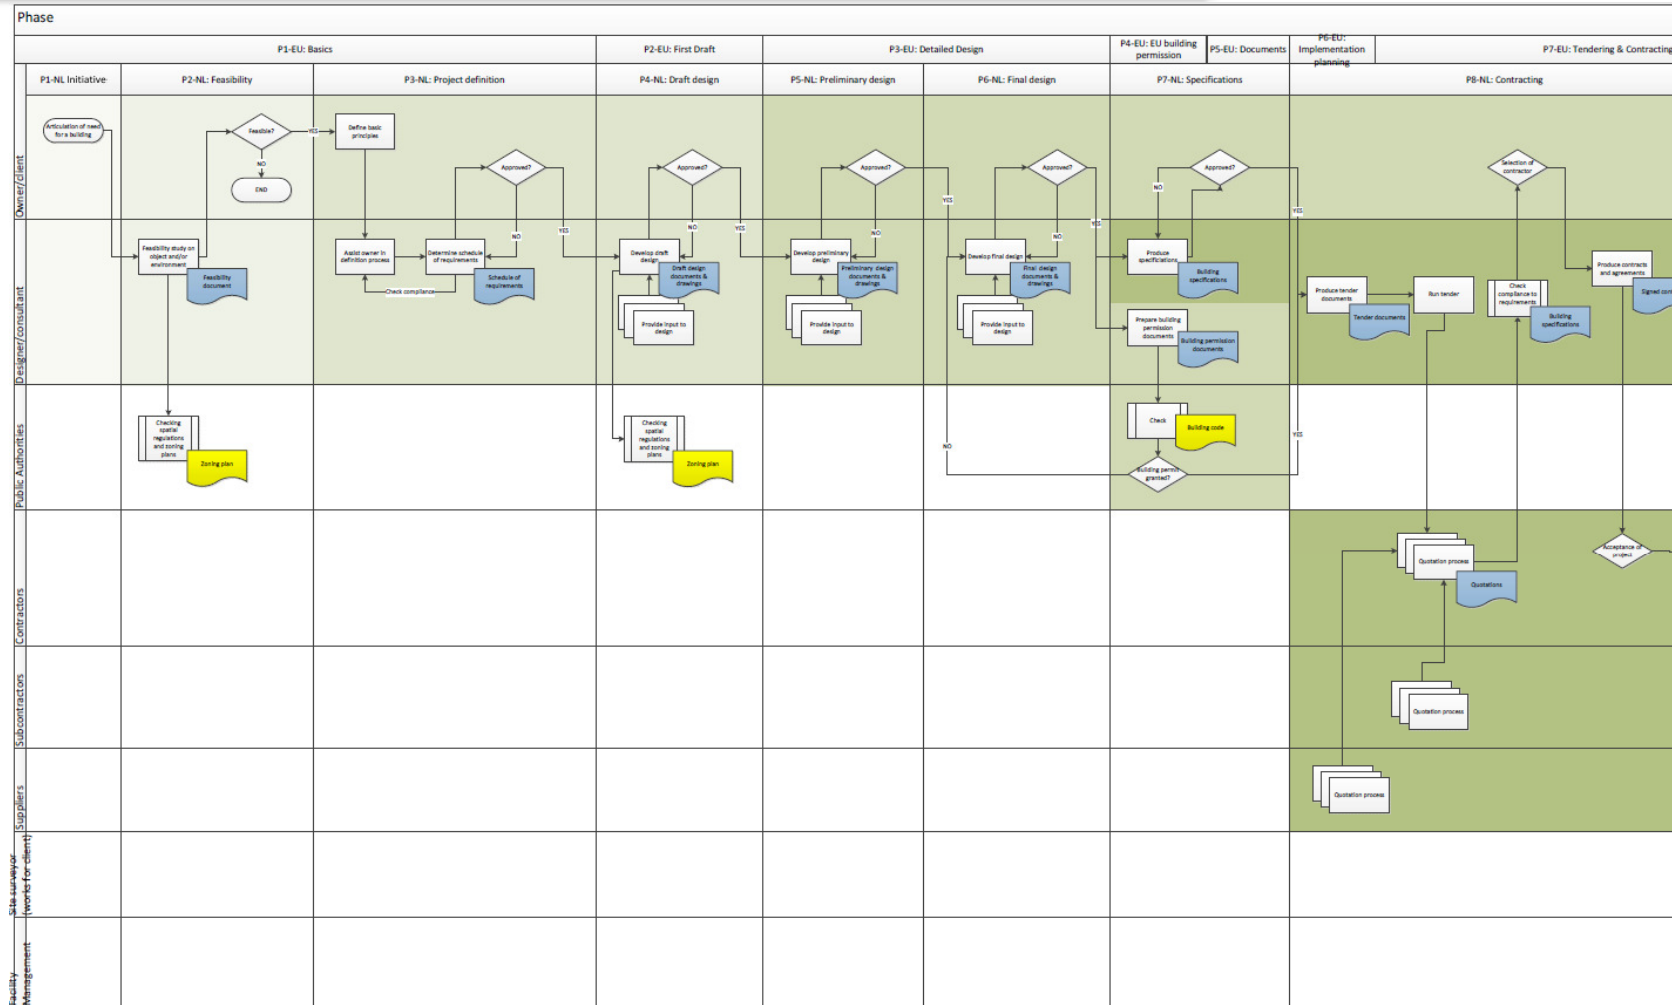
Phase

P1-EU: Basics
P2-EU: First Draft
P3-EU: Detailed Design
P4-EU: EU building permission
P5-EU: Documents
P6-EU: Implementation planning
P7-EU: Tendering & Contracting

P1-NL Initiative
P2-NL: Feasibility
P3-NL: Project definition
P4-NL: Draft design
P5-NL: Preliminary design
P6-NL: Final design
P7-NL: Specifications
P8-NL: Contracting

Owner/client
Designer/consultant
Public Authorities
Contractors
Subcontractors
Suppliers
Site surveyor (works for client)
Facility Management

Articulation of need for a building
Feasible?
YES
NO
END
Define basic principles
Approved?
NO
YES
Approved?
NO
YES
Approved?
NO
YES
Approved?
NO
YES
Approved?
NO
YES
Selection of contractor

Feasibility study on object and/or environment
Feasibility document
Assist owner in definition process
Determine schedule of requirements
Schedule of requirements
Check compliance
Develop draft design
Draft design documents & drawings
Provide input to design
Develop preliminary design
Preliminary design documents & drawings
Provide input to design
Develop final design
Final design documents & drawings
Provide input to design
Produce specifications
Building specifications
Prepare building permission documents
Building permission documents
Produce tender documents
Tender documents
Run tender
Check compliance to requirements
Building specifications
Produce contracts and agreements
Signed con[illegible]

Checking spatial regulations and zoning plans
Zoning plan
Checking spatial regulations and zoning plans
Zoning plan
NO
Check
Building code
Building permit granted?
YES

Quotation process
Quotations
Acceptance of project

Quotation process

Quotation process